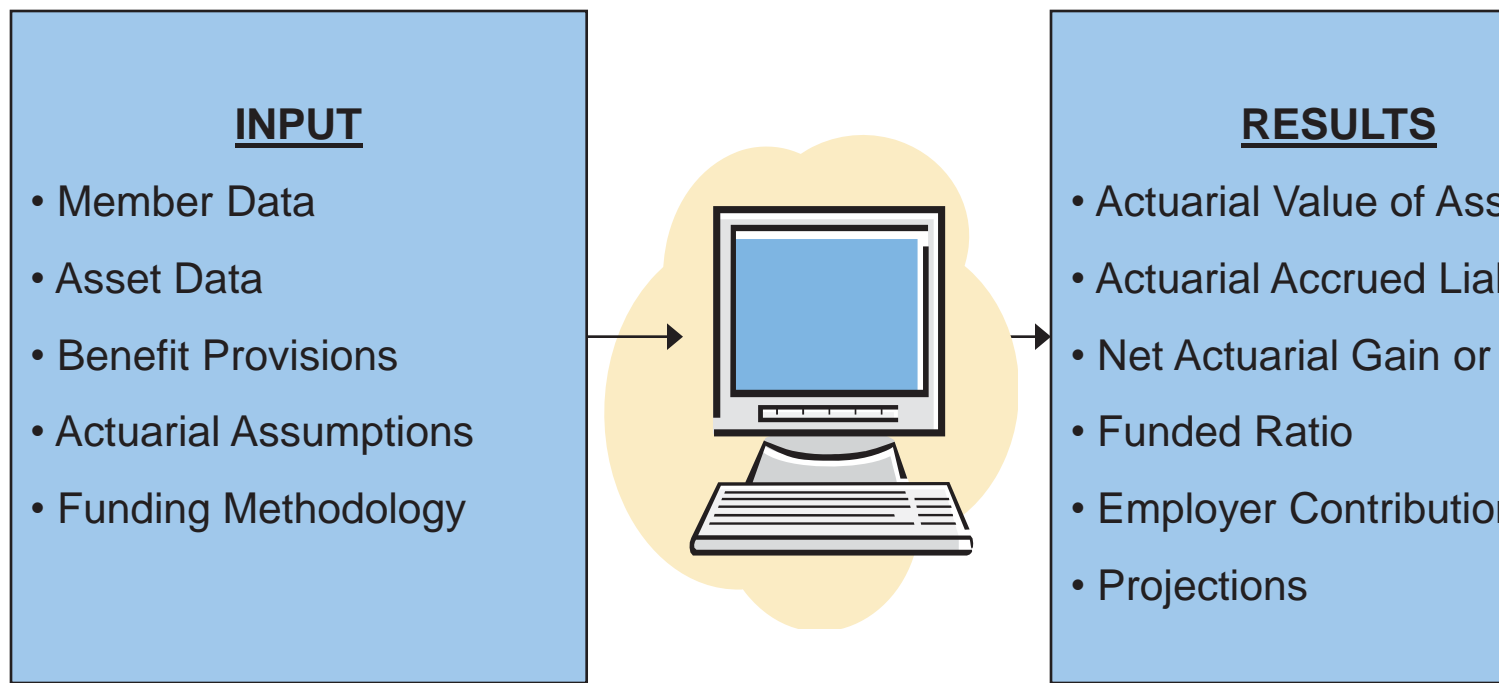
INPUT

• Member Data

• Asset Data

• Benefit Provisions

• Actuarial Assumptions

• Funding Methodology

RESULTS

• Actuarial Value of Ass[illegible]

• Actuarial Accrued Lia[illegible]

• Net Actuarial Gain or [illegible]

• Funded Ratio

• Employer Contributio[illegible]

• Projections